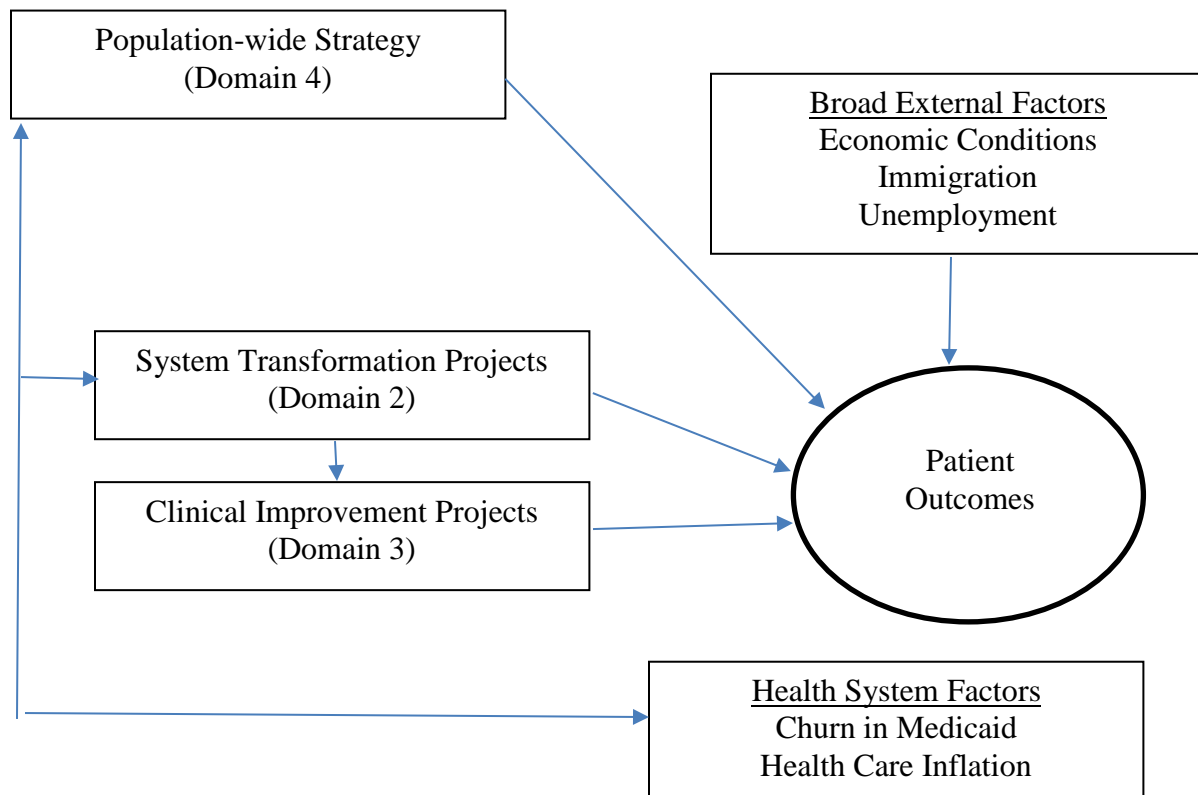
Population-wide Strategy
(Domain 4)

Broad External Factors
Economic Conditions
Immigration
Unemployment

System Transformation Projects
(Domain 2)

Clinical Improvement Projects
(Domain 3)

Patient
Outcomes

Health System Factors
Churn in Medicaid
Health Care Inflation